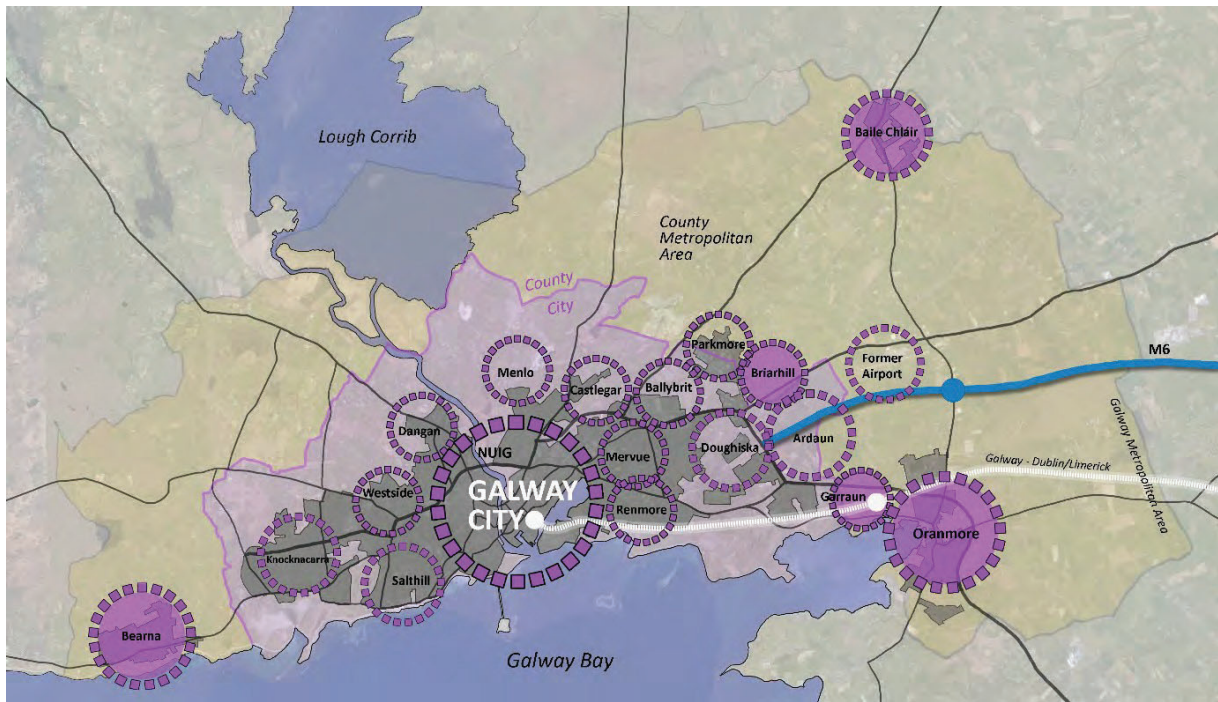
Lough Corrib

Baile Chláir

County Metropolitan Area

County City

M6

Parkmore

Menlo

Briarhill

Former Airport

Castlegar

Ballybrit

Galway Metropolitan Area

Dangan

Ardaun

Doughiska

NUIG

Mervue

Galway - Dublin/Limerick

Westside

GALWAY CITY

Garraun

Renmore

Oranmore

Knocknacarra

Salthill

Bearna

Galway Bay